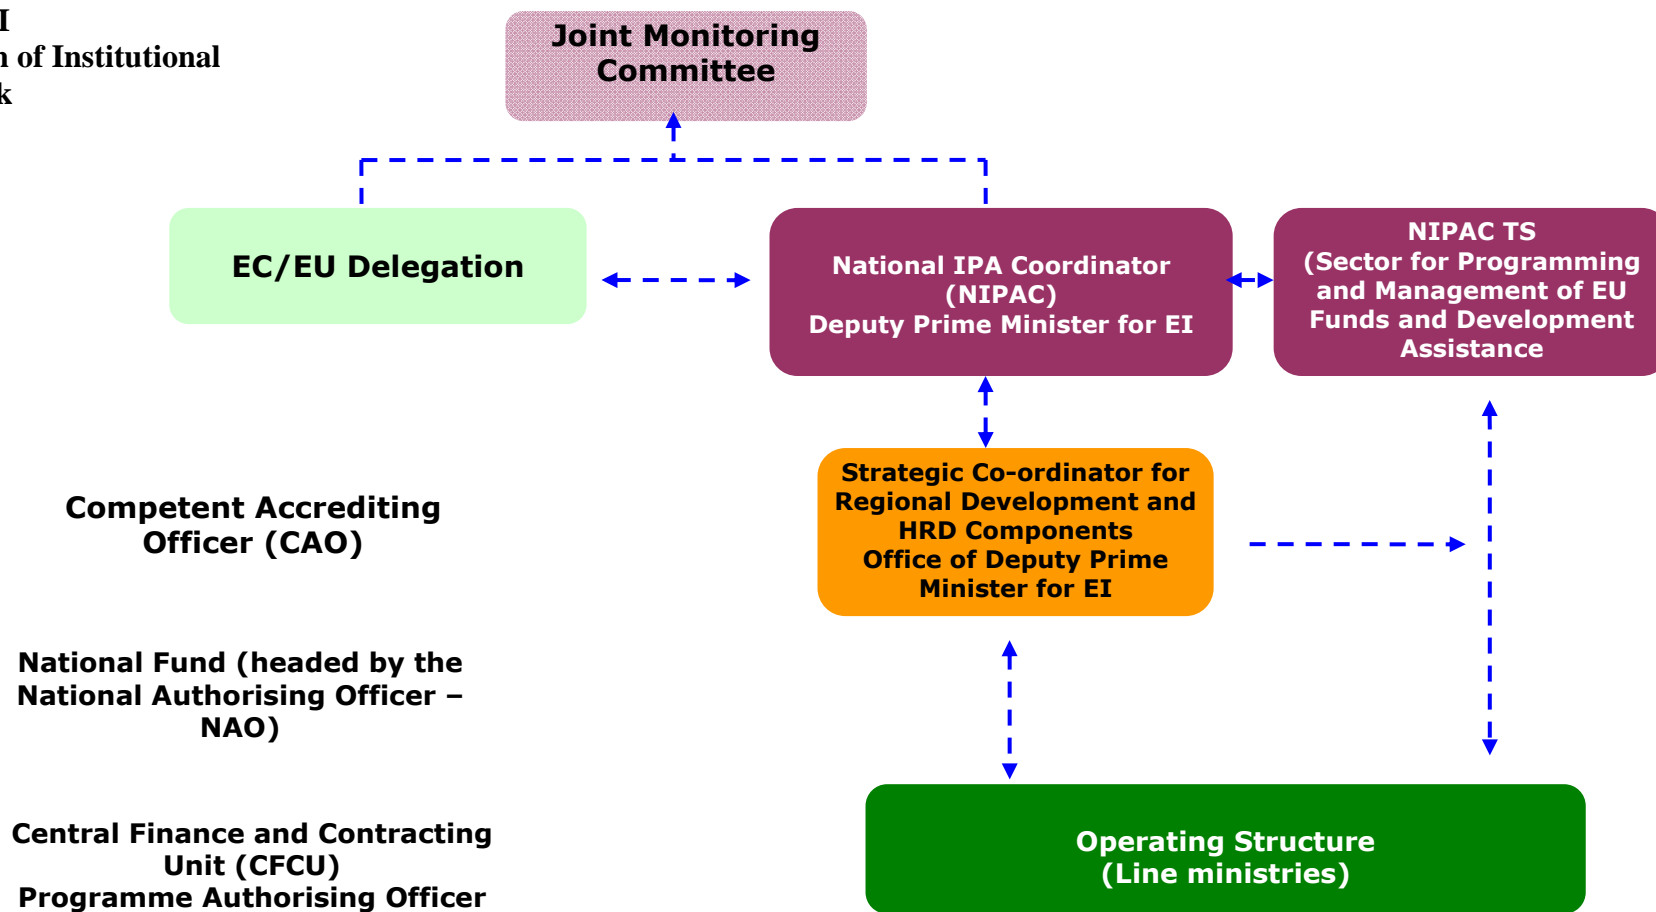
I
n of Institutional
k

Joint Monitoring Committee

EC/EU Delegation

National IPA Coordinator (NIPAC)
Deputy Prime Minister for EI

NIPAC TS
(Sector for Programming and Management of EU Funds and Development Assistance

Strategic Co-ordinator for Regional Development and HRD Components
Office of Deputy Prime Minister for EI

Competent Accrediting Officer (CAO)

National Fund (headed by the National Authorising Officer – NAO)

Central Finance and Contracting Unit (CFCU)
Programme Authorising Officer

Operating Structure
(Line ministries)